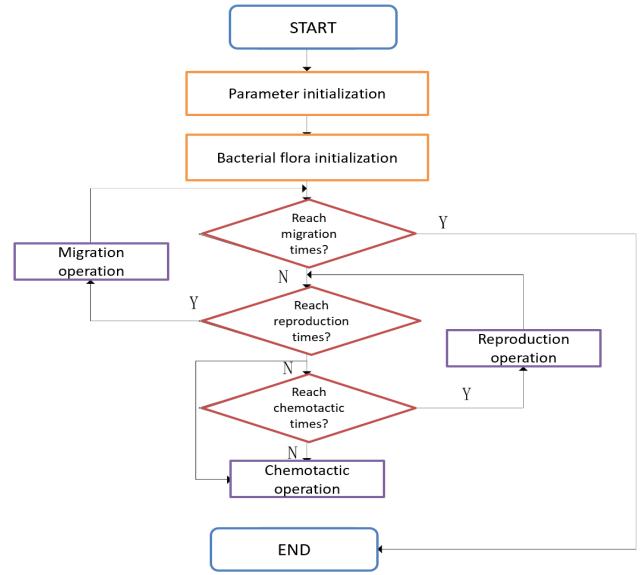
START

Parameter initialization

Bacterial flora initialization

Reach migration times?

Y

Migration operation

N

Y

Reach reproduction times?

Reproduction operation

N

Reach chemotactic times?

Y

N

Chemotactic operation

END